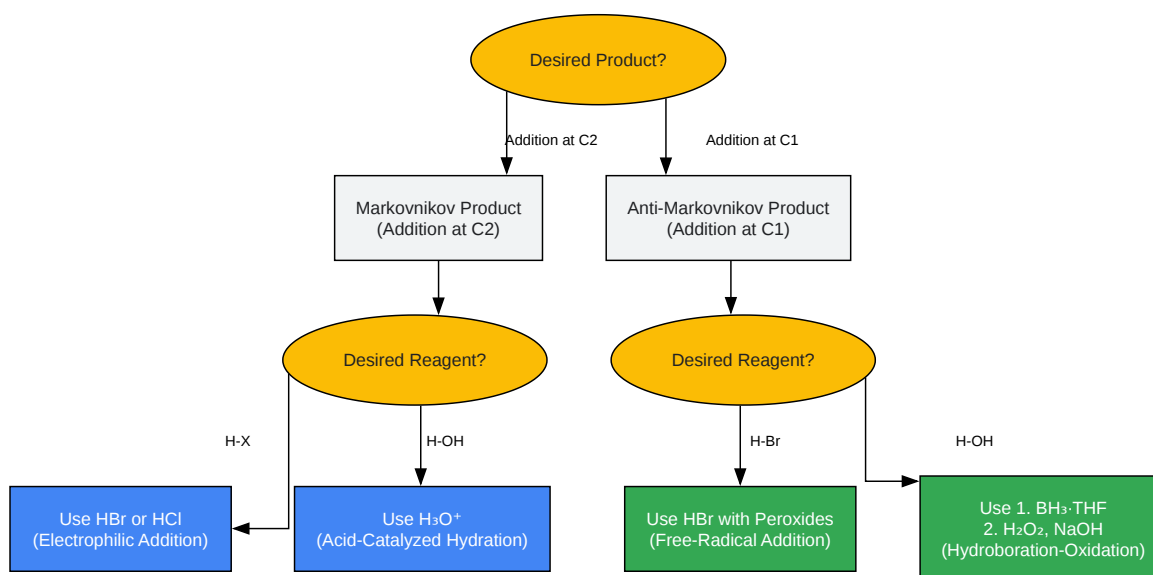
Desired Product?

Addition at C2

Addition at C1

Markovnikov Product
(Addition at C2)

Anti-Markovnikov Product
(Addition at C1)

Desired Reagent?

Desired Reagent?

H-X

H-OH

H-Br

H-OH

Use HBr or HCl
(Electrophilic Addition)

Use $H_3O^+$
(Acid-Catalyzed Hydration)

Use HBr with Peroxides
(Free-Radical Addition)

Use 1. $BH_3$·THF
2. $H_2O_2$, NaOH
(Hydroboration-Oxidation)